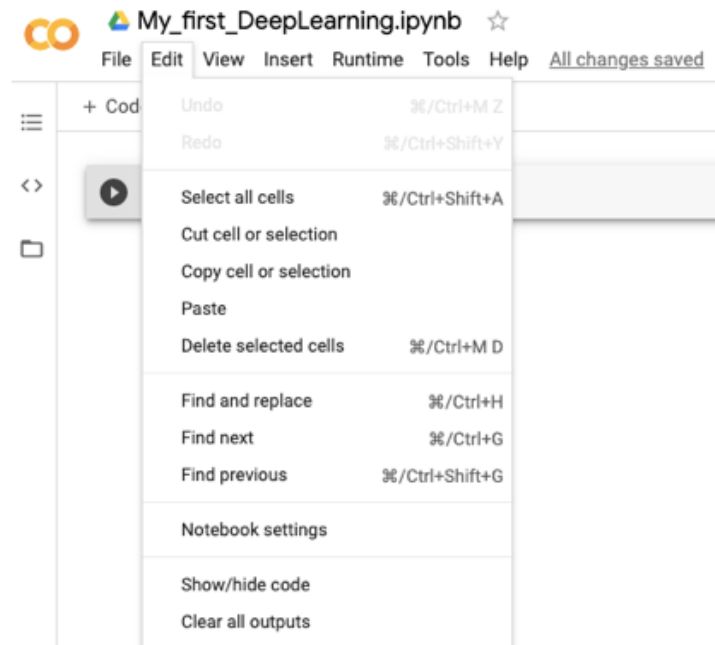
CO My_first_DeepLearning.ipynb ☆
File Edit View Insert Runtime Tools Help All changes saved

+ Cod

Undo ⌘/Ctrl+M Z
Redo ⌘/Ctrl+Shift+Y

Select all cells ⌘/Ctrl+Shift+A
Cut cell or selection
Copy cell or selection
Paste
Delete selected cells ⌘/Ctrl+M D

Find and replace ⌘/Ctrl+H
Find next ⌘/Ctrl+G
Find previous ⌘/Ctrl+Shift+G

Notebook settings

Show/hide code
Clear all outputs